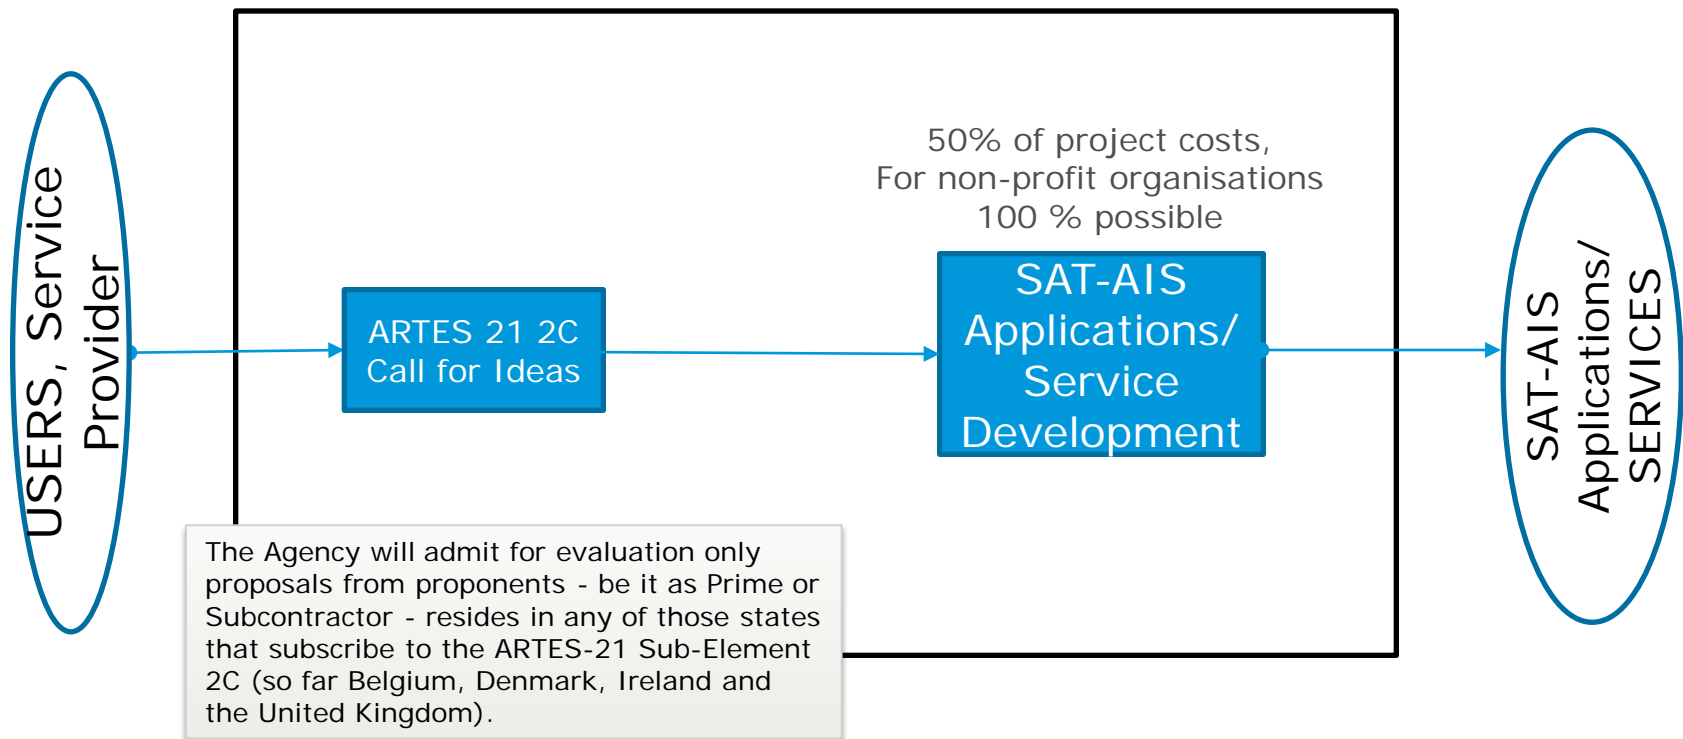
USERS, Service Provider

ARTES 21 2C
Call for Ideas

50% of project costs,
For non-profit organisations
100 % possible

SAT-AIS Applications/ Service Development

SAT-AIS Applications/ SERVICES

The Agency will admit for evaluation only proposals from proponents - be it as Prime or Subcontractor - resides in any of those states that subscribe to the ARTES-21 Sub-Element 2C (so far Belgium, Denmark, Ireland and the United Kingdom).